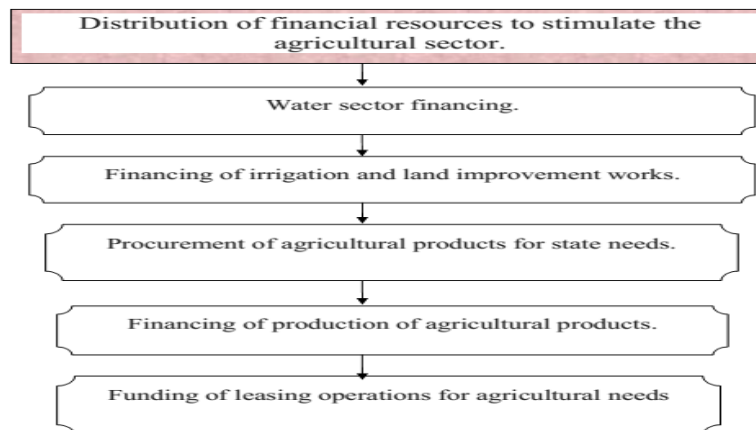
Distribution of financial resources to stimulate the agricultural sector.

Water sector financing.

Financing of irrigation and land improvement works.

Procurement of agricultural products for state needs.

Financing of production of agricultural products.

Funding of leasing operations for agricultural needs